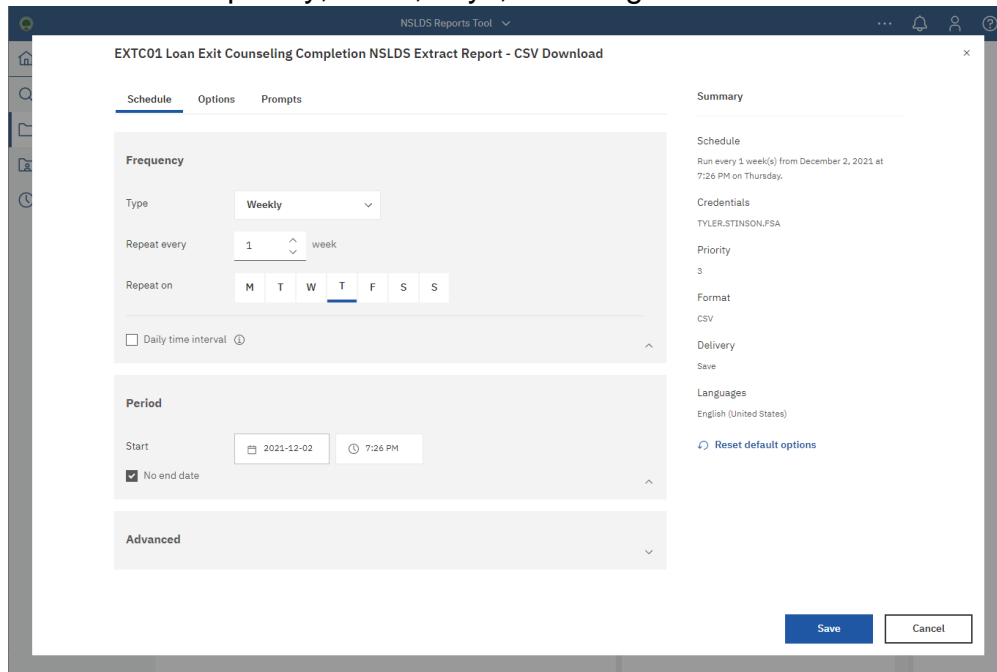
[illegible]

NSLDS Reports Tool

EXTC01 Loan Exit Counseling Completion NSLDS Extract Report - CSV Download

Schedule Options Prompts

Frequency

Type Weekly

Repeat every 1 week

Repeat on M T W T F S S

Daily time interval

Period

Start 2021-12-02 7:26 PM

No end date

Advanced

Summary

Schedule

Run every 1 week(s) from December 2, 2021 at 7:26 PM on Thursday.

Credentials

TYLER.STINSON.FSA

Priority

3

Format

csv

Delivery

Save

Languages

English (United States)

Reset default options

Save

Cancel